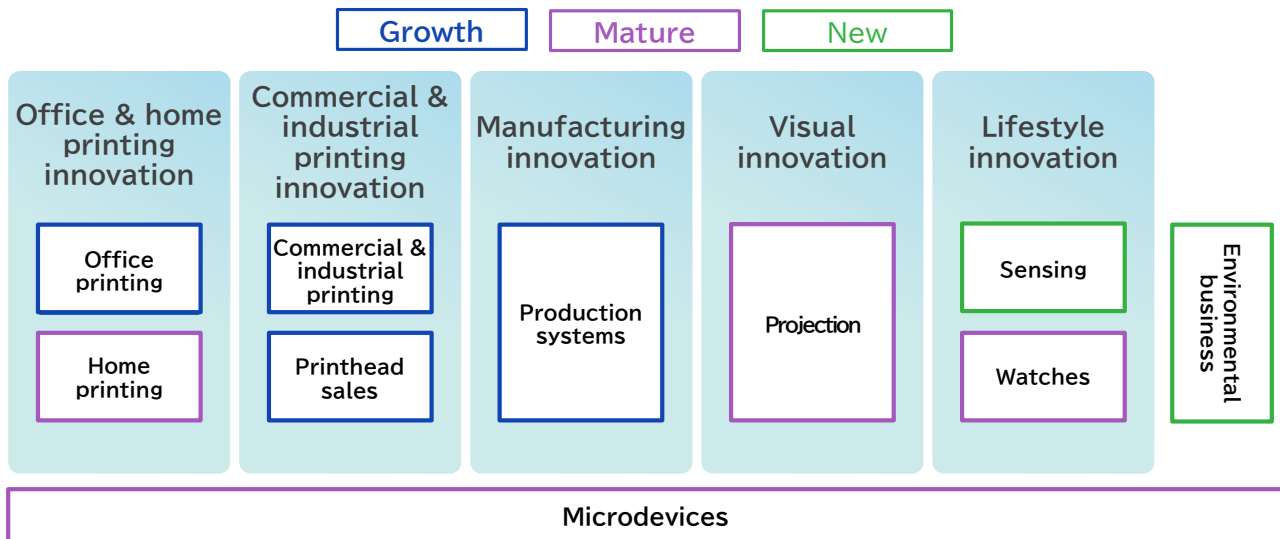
Growth Mature New

Office & home printing innovation

Office printing

Home printing

Commercial & industrial printing innovation

Commercial & industrial printing

Printhead sales

Manufacturing innovation

Production systems

Visual innovation

Projection

Lifestyle innovation

Sensing

Watches

Environmental business

Microdevices